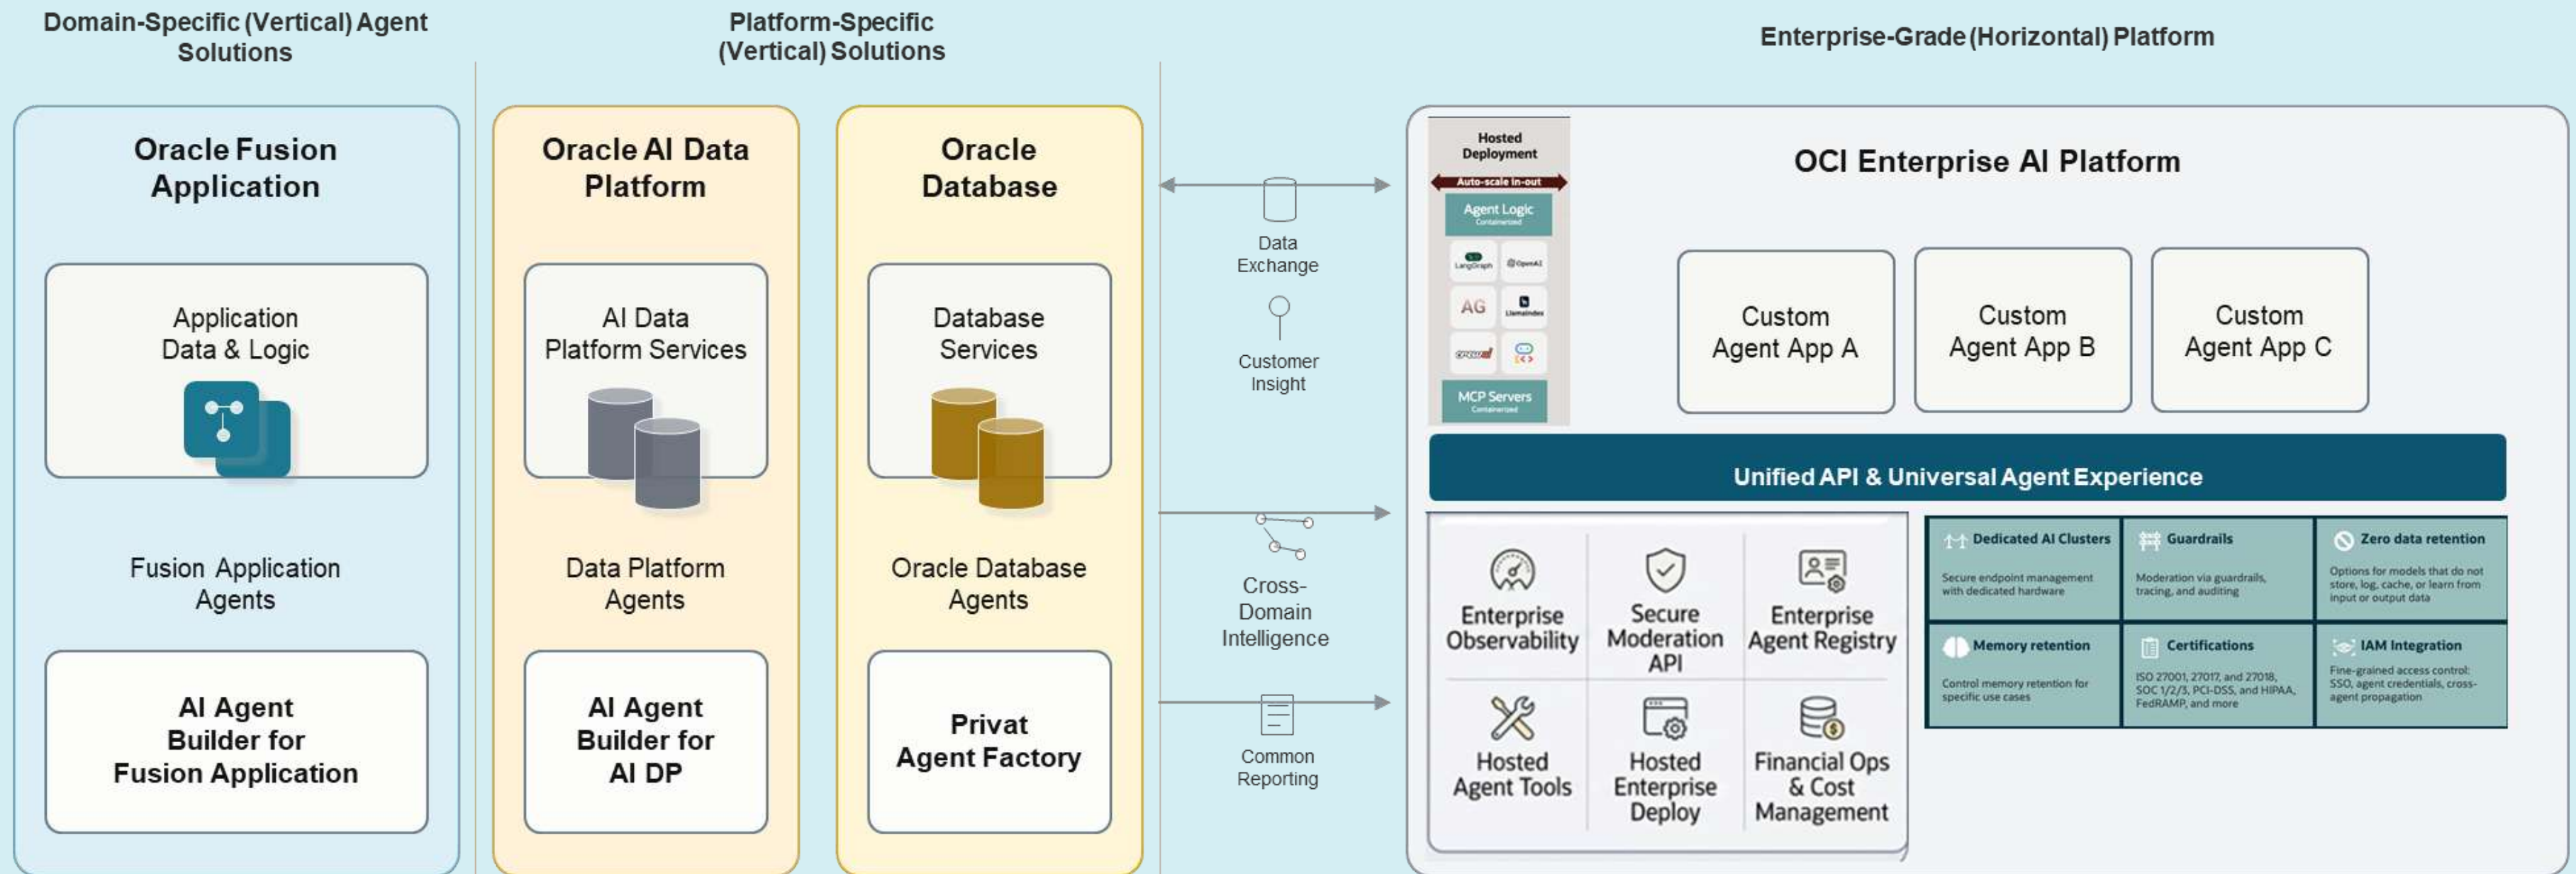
Domain-Specific (Vertical) Agent Solutions

Platform-Specific (Vertical) Solutions

Enterprise-Grade (Horizontal) Platform

Oracle Fusion Application

Application Data & Logic

Fusion Application Agents

AI Agent Builder for Fusion Application

Oracle AI Data Platform

AI Data Platform Services

Data Platform Agents

AI Agent Builder for AI DP

Oracle Database

Database Services

Oracle Database Agents

Privat Agent Factory

Data Exchange

Customer Insight

Cross-Domain Intelligence

Common Reporting

Hosted Deployment

Auto-scale in-out

Agent Logic
Containerized

LangGraph

OpenAI

AG

LlamaIndex

MCP Servers
Containerized

OCI Enterprise AI Platform

Custom Agent App A

Custom Agent App B

Custom Agent App C

Unified API & Universal Agent Experience

Enterprise Observability

Secure Moderation API

Enterprise Agent Registry

Hosted Agent Tools

Hosted Enterprise Deploy

Financial Ops & Cost Management

Dedicated AI Clusters
Secure endpoint management with dedicated hardware

Guardrails
Moderation via guardrails, tracing, and auditing

Zero data retention
Options for models that do not store, log, cache, or learn from input or output data

Memory retention
Control memory retention for specific use cases

Certifications
ISO 27001, 27017, and 27018, SOC 1/2/3, PCI-DSS, and HIPAA, FedRAMP, and more

IAM Integration
Fine-grained access control: SSO, agent credentials, cross-agent propagation